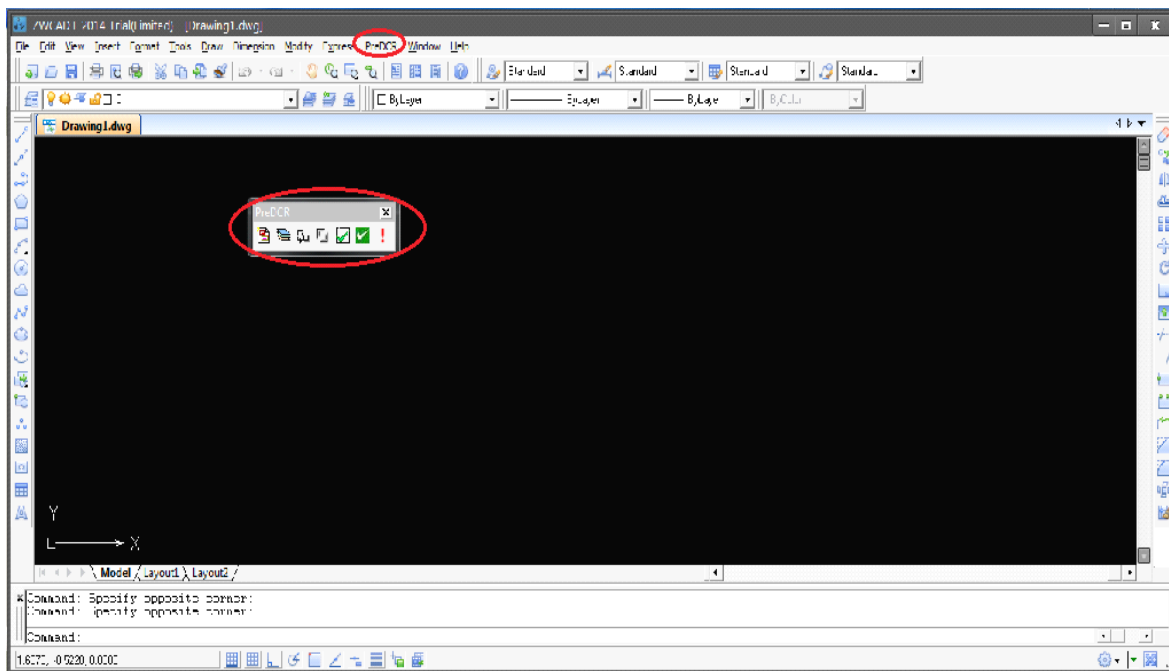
ZWCAD+ 2014 Trial(Limited) - [Drawing1.dwg]

File Edit View Insert Format Tools Draw Dimension Modify Express PreDCR Window Help

Standard Standard Standard Standard

ByLayer ByLayer ByLayer ByColor

Drawing1.dwg

PreDCR

!

Y

X

Model Layout1 Layout2

Command: Specify opposite corner:
Command: Specify opposite corner:

Command:

1.6775, -0.5220, 0.0000